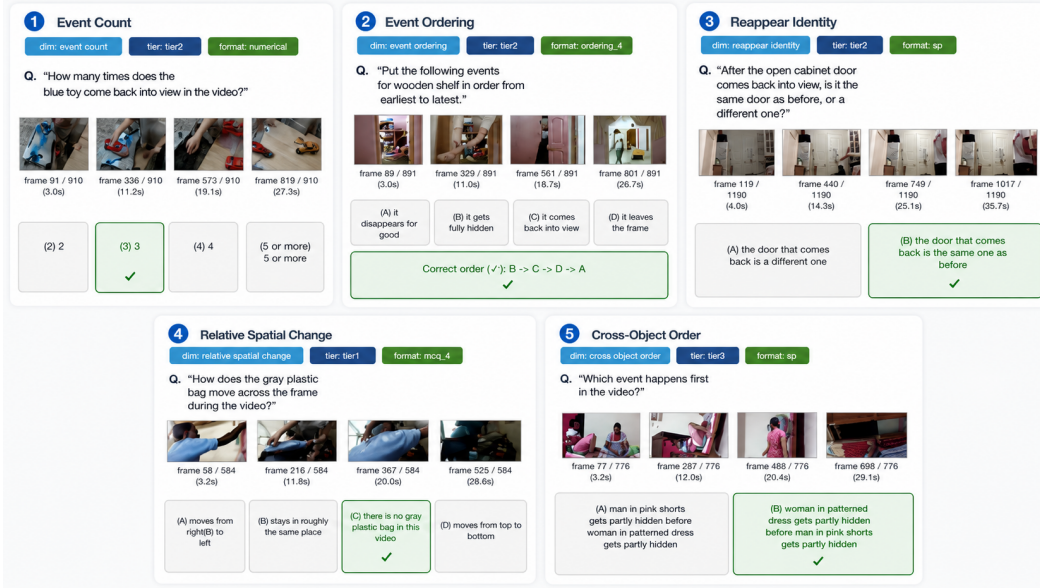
1 Event Count

dim: event count | tier: tier2 | format: numerical

Q. "How many times does the blue toy come back into view in the video?"

frame 91 / 910 (3.0s)
frame 336 / 910 (11.2s)
frame 573 / 910 (19.1s)
frame 819 / 910 (27.3s)

(2) 2
(3) 3 ✓
(4) 4
(5 or more) 5 or more

2 Event Ordering

dim: event ordering | tier: tier2 | format: ordering_4

Q. "Put the following events for wooden shelf in order from earliest to latest."

frame 89 / 891 (3.0s)
frame 329 / 891 (11.0s)
frame 561 / 891 (18.7s)
frame 801 / 891 (26.7s)

(A) it disappears for good
(B) it gets fully hidden
(C) it comes back into view
(D) it leaves the frame

Correct order (✓): B -> C -> D -> A
✓

3 Reappear Identity

dim: reappear identity | tier: tier2 | format: sp

Q. "After the open cabinet door comes back into view, is it the same door as before, or a different one?"

frame 119 / 1190 (4.0s)
frame 440 / 1190 (14.3s)
frame 749 / 1190 (25.1s)
frame 1017 / 1190 (35.7s)

(A) the door that comes back is a different one
(B) the door that comes back is the same one as before ✓

4 Relative Spatial Change

dim: relative spatial change | tier: tier1 | format: mcq_4

Q. "How does the gray plastic bag move across the frame during the video?"

frame 58 / 584 (3.2s)
frame 216 / 584 (11.8s)
frame 367 / 584 (20.0s)
frame 525 / 584 (28.6s)

(A) moves from right(B) to left
(B) stays in roughly the same place
(C) there is no gray plastic bag in this video ✓
(D) moves from top to bottom

5 Cross-Object Order

dim: cross object order | tier: tier3 | format: sp

Q. "Which event happens first in the video?"

frame 77 / 776 (3.2s)
frame 287 / 776 (12.0s)
frame 488 / 776 (20.4s)
frame 698 / 776 (29.1s)

(A) man in pink shorts gets partly hidden before woman in patterned dress gets partly hidden
(B) woman in patterned dress gets partly hidden before man in pink shorts gets partly hidden ✓